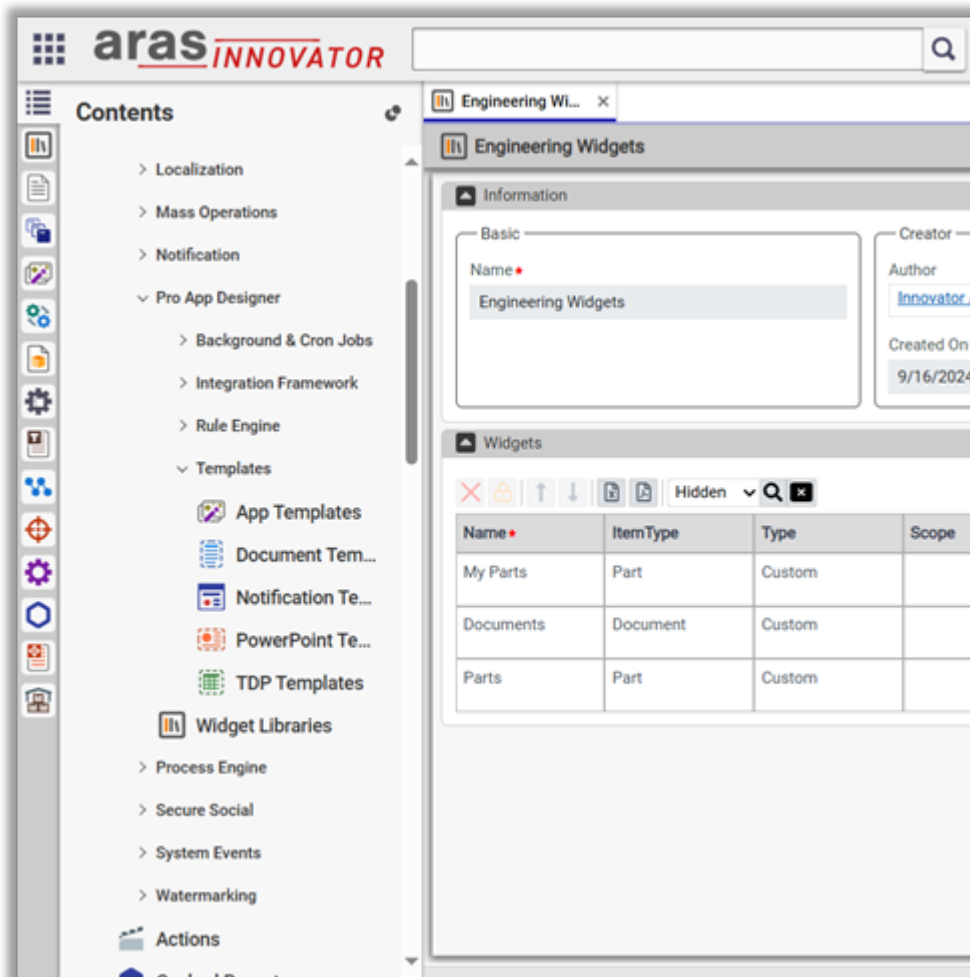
aras INNOVATOR

Contents

> Localization
> Mass Operations
> Notification
Pro App Designer
> Background & Cron Jobs
> Integration Framework
> Rule Engine
Templates
App Templates
Document Tem...
Notification Te...
PowerPoint Te...
TDP Templates
Widget Libraries
> Process Engine
> Secure Social
> System Events
> Watermarking
Actions
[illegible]

Engineering Wi... ×

Engineering Widgets

Information

Basic
Name*
Engineering Widgets

Creator
Author
Innovator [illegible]
Created On
9/16/202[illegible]

Widgets

Hidden

| Name* | ItemType | Type | Scope |
|---|---|---|---|
| My Parts | Part | Custom | |
| Documents | Document | Custom | |
| Parts | Part | Custom | |